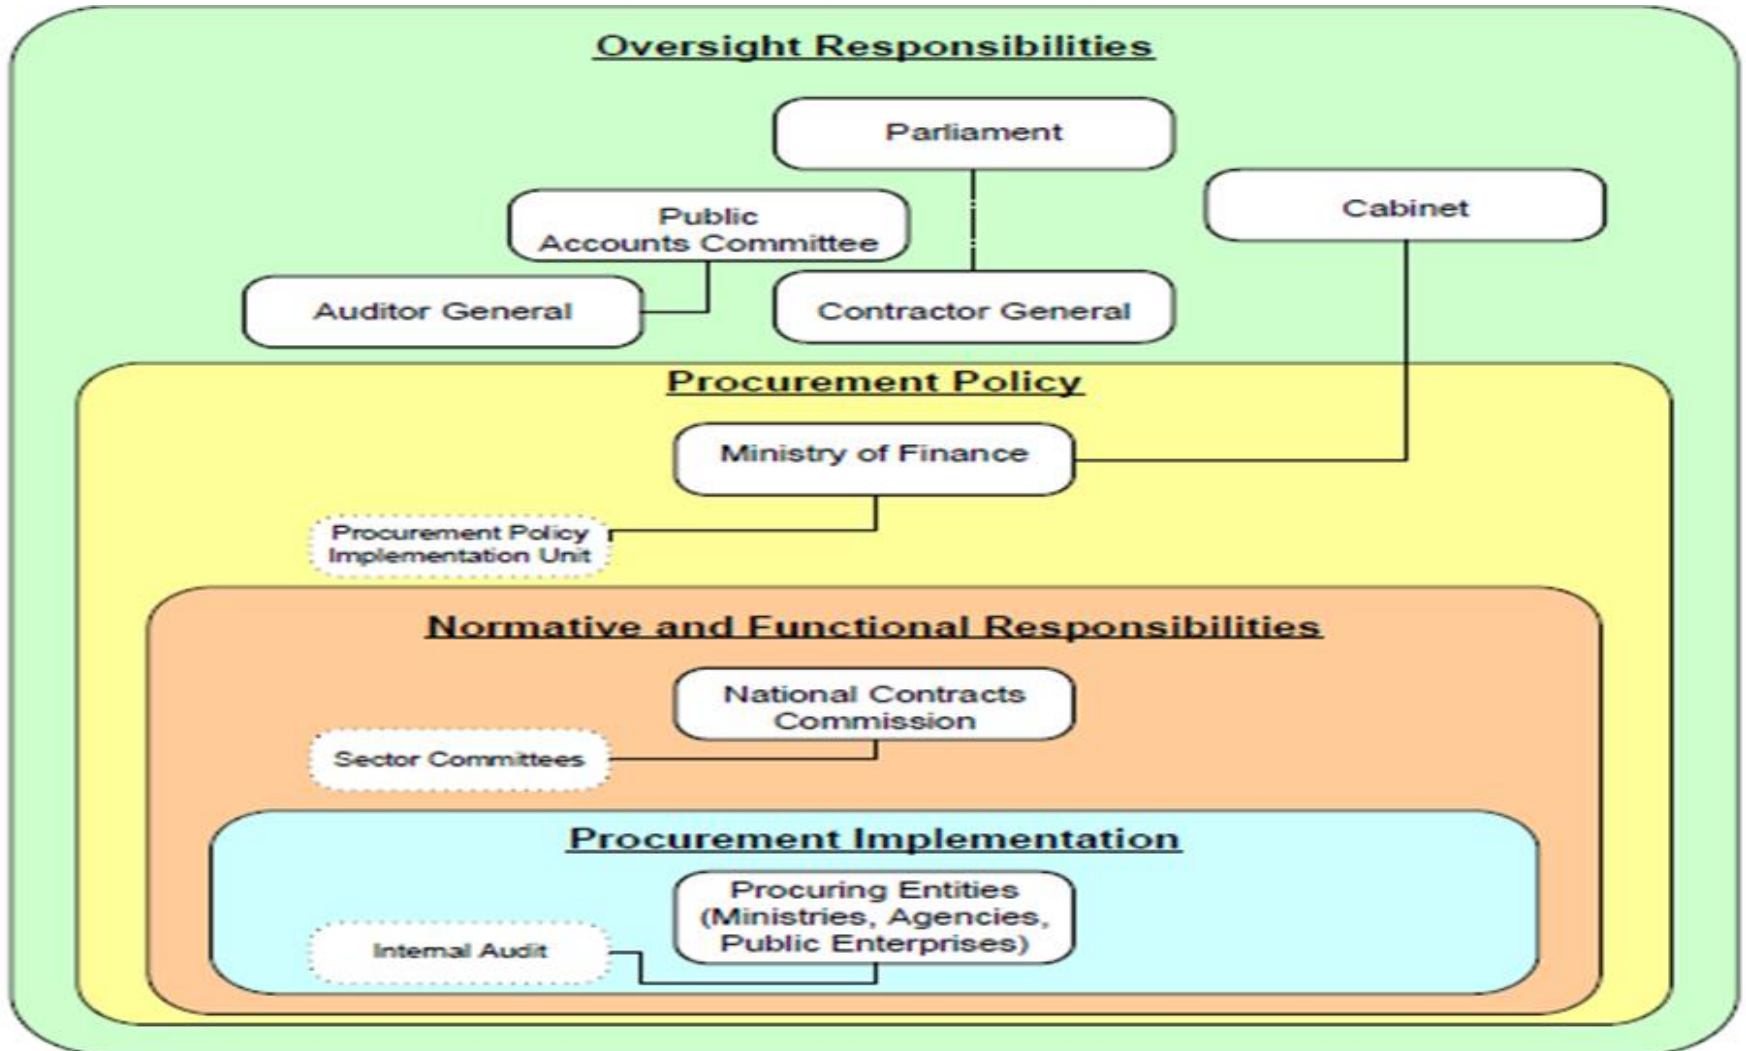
Oversight Responsibilities

Parliament

Public Accounts Committee

Cabinet

Auditor General

Contractor General

Procurement Policy

Ministry of Finance

Procurement Policy Implementation Unit

Normative and Functional Responsibilities

National Contracts Commission

Sector Committees

Procurement Implementation

Procuring Entities (Ministries, Agencies, Public Enterprises)

Internal Audit